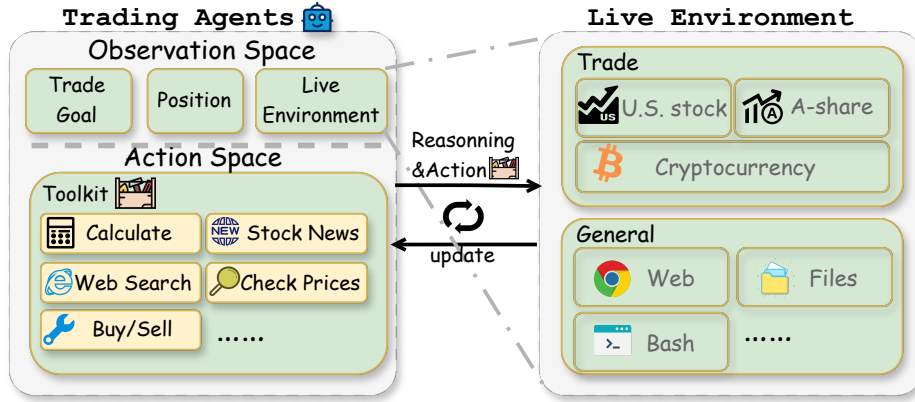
Trading Agents

Observation Space

Trade Goal

Position

Live Environment

Action Space

Toolkit

Calculate

Stock News

Web Search

Check Prices

Buy/Sell

......

Reasonning &Action

update

Live Environment

Trade

U.S. stock

A-share

Cryptocurrency

General

Web

Files

Bash

......